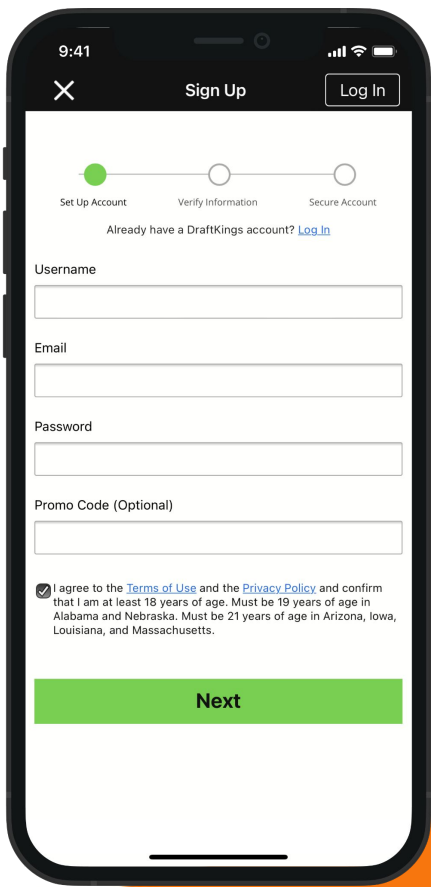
9:41

Sign Up

Log In

Set Up Account

Verify Information

Secure Account

Already have a DraftKings account? Log In

Username

Email

Password

Promo Code (Optional)

I agree to the Terms of Use and the Privacy Policy and confirm that I am at least 18 years of age. Must be 19 years of age in Alabama and Nebraska. Must be 21 years of age in Arizona, Iowa, Louisiana, and Massachusetts.

Next